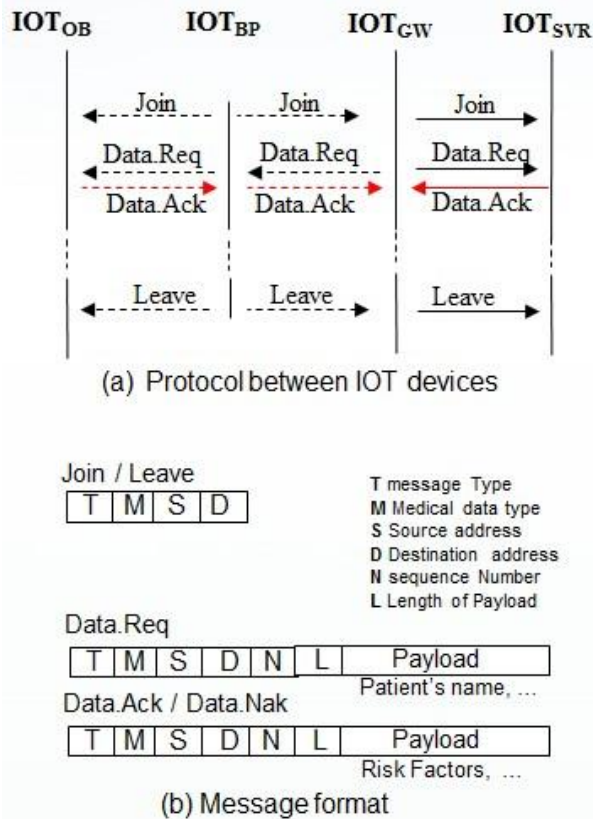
$IOT_{OB}$ $IOT_{BP}$ $IOT_{GW}$ $IOT_{SVR}$

Join Join Join

Data.Req Data.Req Data.Req

Data.Ack Data.Ack Data.Ack

Leave Leave Leave

(a) Protocol between IOT devices

Join / Leave

| T | M | S | D |
|---|---|---|---|

T message Type
M Medical data type
S Source address
D Destination address
N sequence Number
L Length of Payload

Data.Req

| T | M | S | D | N | L | Payload |
|---|---|---|---|---|---|---|

Patient's name, ...

Data.Ack / Data.Nak

| T | M | S | D | N | L | Payload |
|---|---|---|---|---|---|---|

Risk Factors, ...

(b) Message format